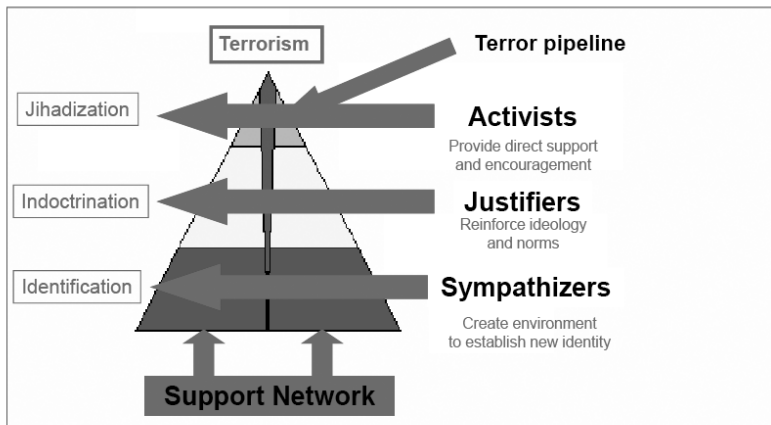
Terrorism

Terror pipeline

Jihadization

Activists
Provide direct support and encouragement

Indoctrination

Justifiers
Reinforce ideology and norms

Identification

Sympathizers
Create environment to establish new identity

Support Network